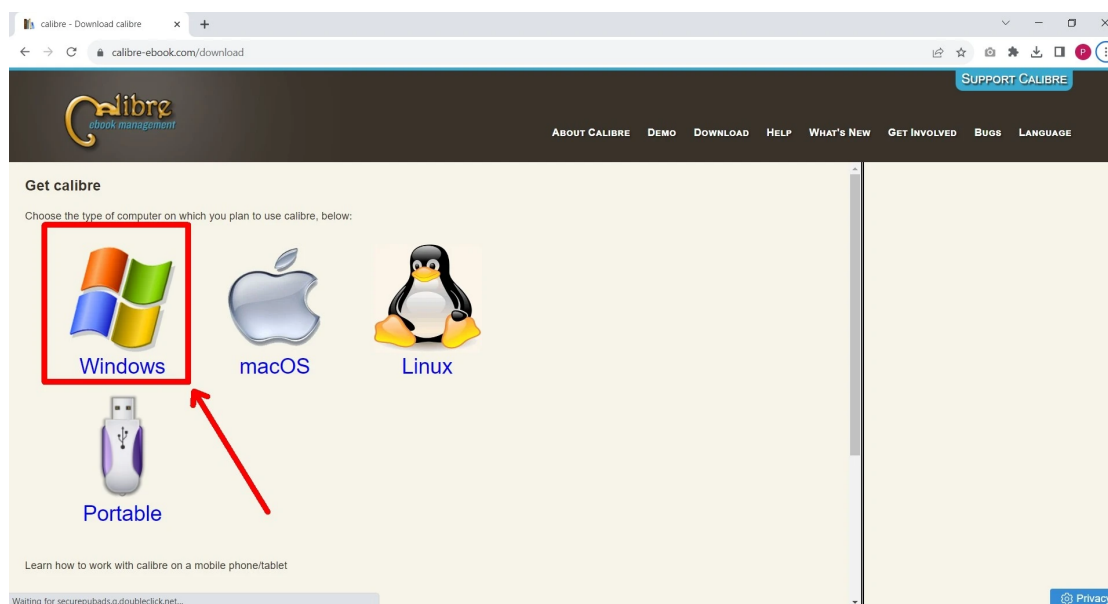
calibre - Download calibre
calibre-ebook.com/download
P

SUPPORT CALIBRE

calibre
ebook management

ABOUT CALIBRE DEMO DOWNLOAD HELP WHAT'S NEW GET INVOLVED BUGS LANGUAGE

Get calibre

Choose the type of computer on which you plan to use calibre, below:

Windows macOS Linux

Portable

Learn how to work with calibre on a mobile phone/tablet

Waiting for securepubads.g.doubleclick.net...

Privacy